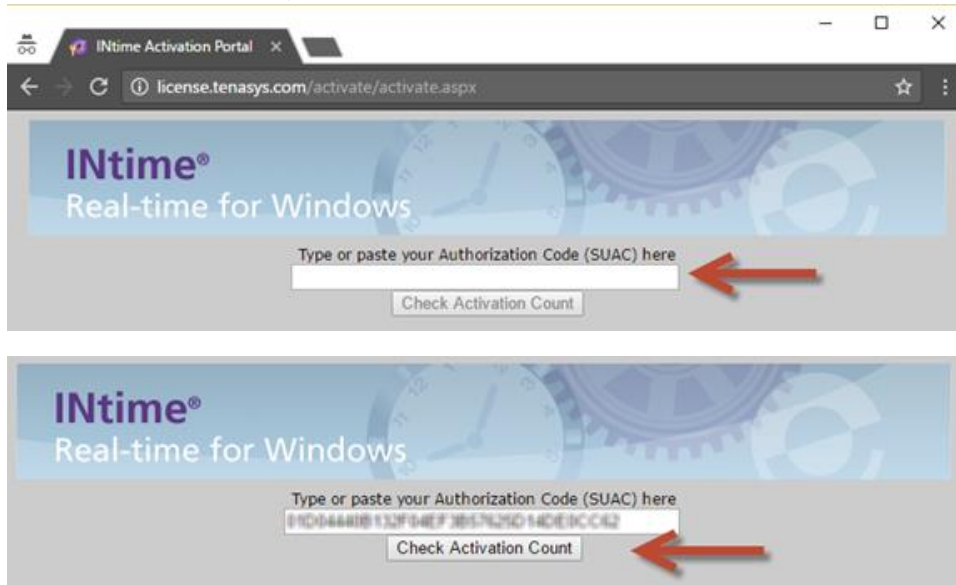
INtime Activation Portal

license.tenasys.com/activate/activate.aspx

INtime®
Real-time for Windows

Type or paste your Authorization Code (SUAC) here

Check Activation Count

INtime®
Real-time for Windows

Type or paste your Authorization Code (SUAC) here

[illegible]

Check Activation Count